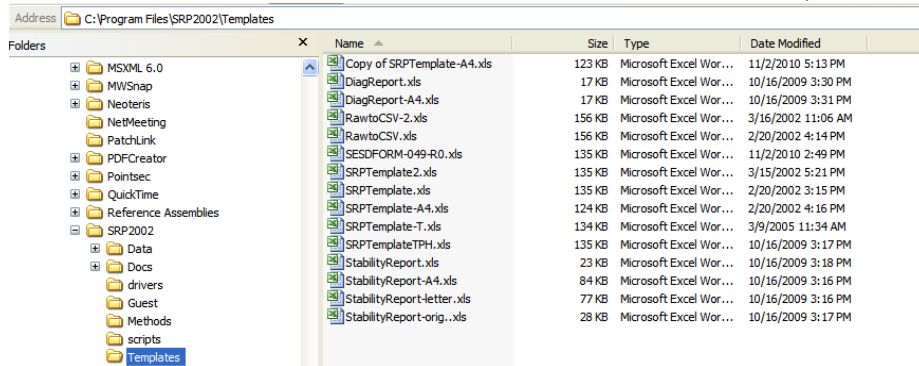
Address C:\Program Files\SRP2002\Templates

Folders ×

MSXML 6.0
MWSnap
Neoteris
NetMeeting
PatchLink
PDFCreator
Pointsec
QuickTime
Reference Assemblies
SRP2002
Data
Docs
drivers
Guest
Methods
scripts
Templates

| Name | Size | Type | Date Modified |
|---|---|---|---|
| Copy of SRPTemplate-A4.xls | 123 KB | Microsoft Excel Wor... | 11/2/2010 5:13 PM |
| DiagReport.xls | 17 KB | Microsoft Excel Wor... | 10/16/2009 3:30 PM |
| DiagReport-A4.xls | 17 KB | Microsoft Excel Wor... | 10/16/2009 3:31 PM |
| RawtoCSV-2.xls | 156 KB | Microsoft Excel Wor... | 3/16/2002 11:06 AM |
| RawtoCSV.xls | 156 KB | Microsoft Excel Wor... | 2/20/2002 4:14 PM |
| SESDFORM-049-R0.xls | 135 KB | Microsoft Excel Wor... | 11/2/2010 2:49 PM |
| SRPTemplate2.xls | 135 KB | Microsoft Excel Wor... | 3/15/2002 5:21 PM |
| SRPTemplate.xls | 135 KB | Microsoft Excel Wor... | 2/20/2002 3:15 PM |
| SRPTemplate-A4.xls | 124 KB | Microsoft Excel Wor... | 2/20/2002 4:16 PM |
| SRPTemplate-T.xls | 134 KB | Microsoft Excel Wor... | 3/9/2005 11:34 AM |
| SRPTemplateTPH.xls | 135 KB | Microsoft Excel Wor... | 10/16/2009 3:17 PM |
| StabilityReport.xls | 23 KB | Microsoft Excel Wor... | 10/16/2009 3:18 PM |
| StabilityReport-A4.xls | 84 KB | Microsoft Excel Wor... | 10/16/2009 3:16 PM |
| StabilityReport-letter.xls | 77 KB | Microsoft Excel Wor... | 10/16/2009 3:16 PM |
| StabilityReport-orig..xls | 28 KB | Microsoft Excel Wor... | 10/16/2009 3:17 PM |